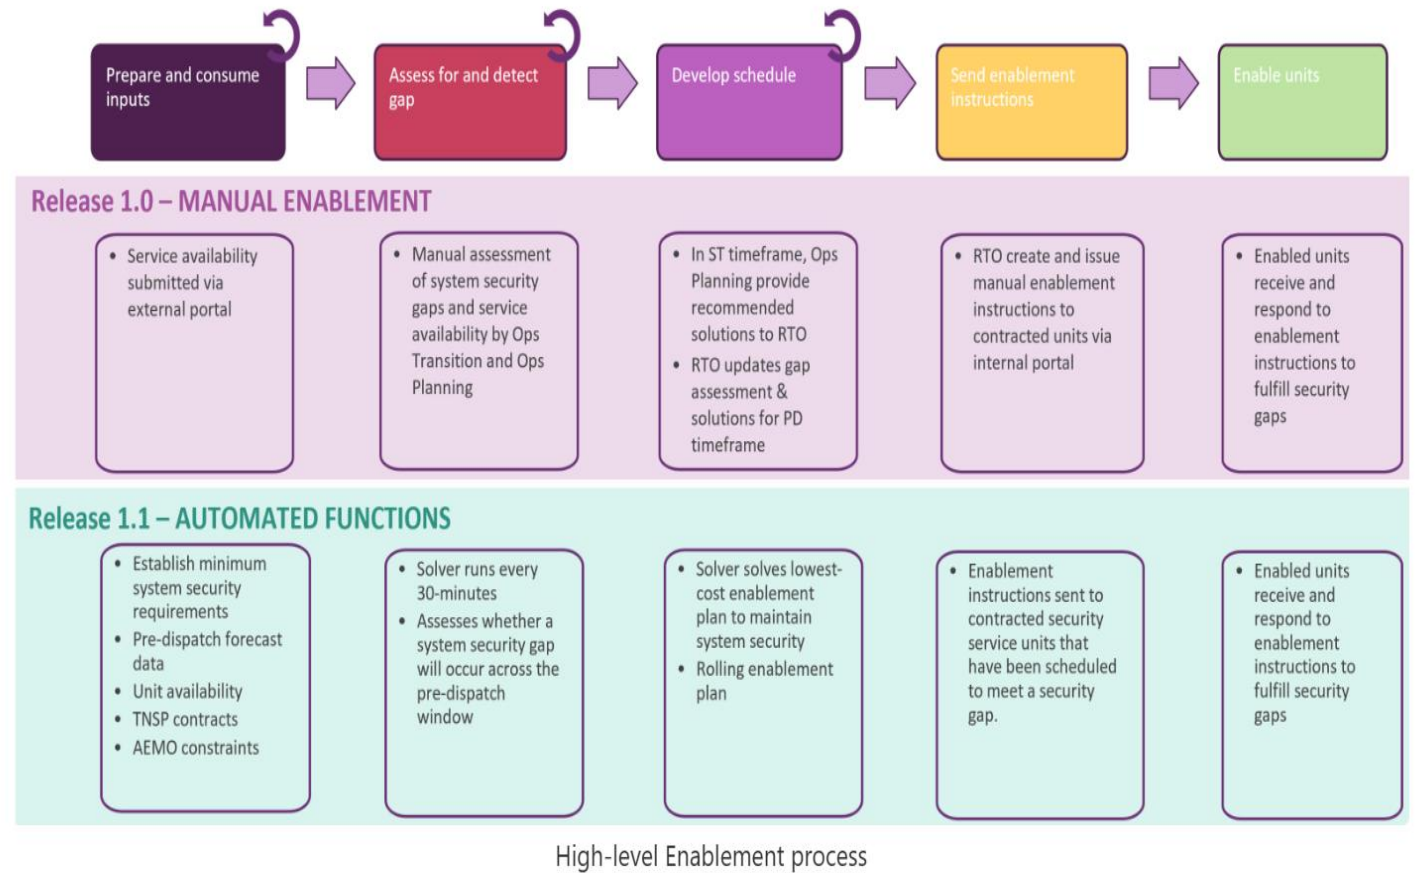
Prepare and consume inputs

Assess for and detect gap

Develop schedule

Send enablement instructions

Enable units

Release 1.0 – MANUAL ENABLEMENT

• Service availability submitted via external portal

• Manual assessment of system security gaps and service availability by Ops Transition and Ops Planning

• In ST timeframe, Ops Planning provide recommended solutions to RTO
• RTO updates gap assessment & solutions for PD timeframe

• RTO create and issue manual enablement instructions to contracted units via internal portal

• Enabled units receive and respond to enablement instructions to fulfill security gaps

Release 1.1 – AUTOMATED FUNCTIONS

• Establish minimum system security requirements
• Pre-dispatch forecast data
• Unit availability
• TNSP contracts
• AEMO constraints

• Solver runs every 30-minutes
• Assesses whether a system security gap will occur across the pre-dispatch window

• Solver solves lowest-cost enablement plan to maintain system security
• Rolling enablement plan

• Enablement instructions sent to contracted security service units that have been scheduled to meet a security gap.

• Enabled units receive and respond to enablement instructions to fulfill security gaps

High-level Enablement process